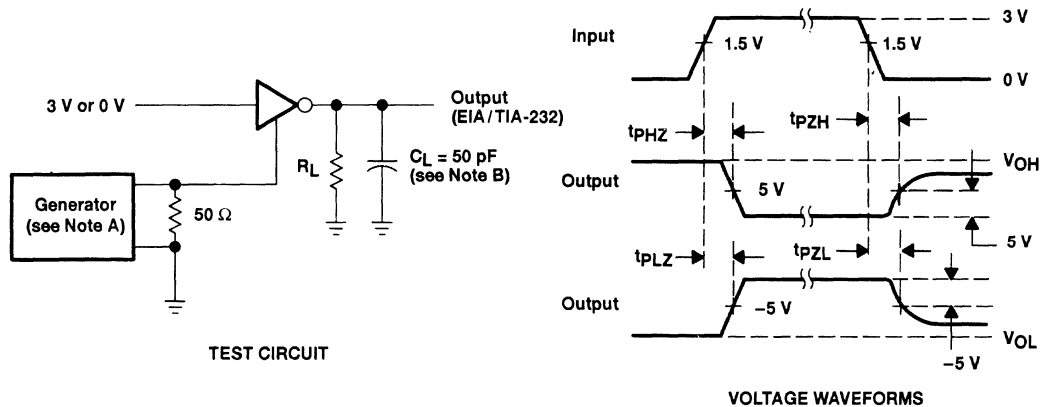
3 V or 0 V

Output (EIA/TIA-232)

$R_L$

$C_L$ = 50 pF (see Note B)

Generator (see Note A)

50 Ω

TEST CIRCUIT

Input

1.5 V

1.5 V

3 V

0 V

$t_{PHZ}$

$t_{PZH}$

Output

5 V

$V_{OH}$

$t_{PLZ}$

$t_{PZL}$

5 V

Output

−5 V

$V_{OL}$

−5 V

VOLTAGE WAVEFORMS